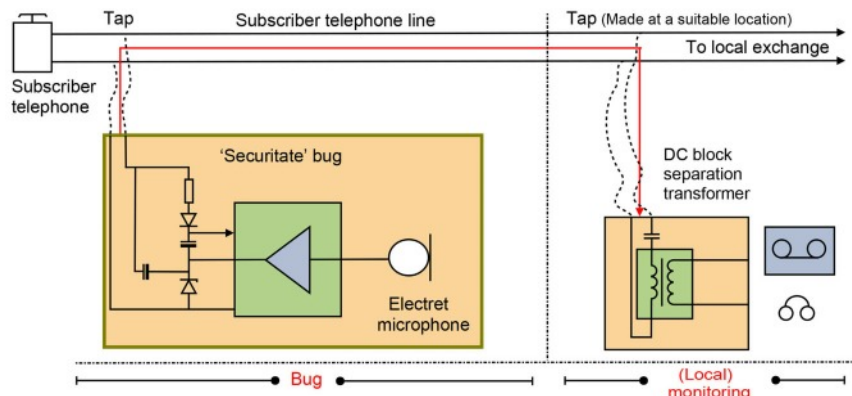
Tap

Subscriber telephone line

Tap (Made at a suitable location)

To local exchange

Subscriber telephone

'Securitate' bug

Electret microphone

DC block separation transformer

Bug

(Local) monitoring